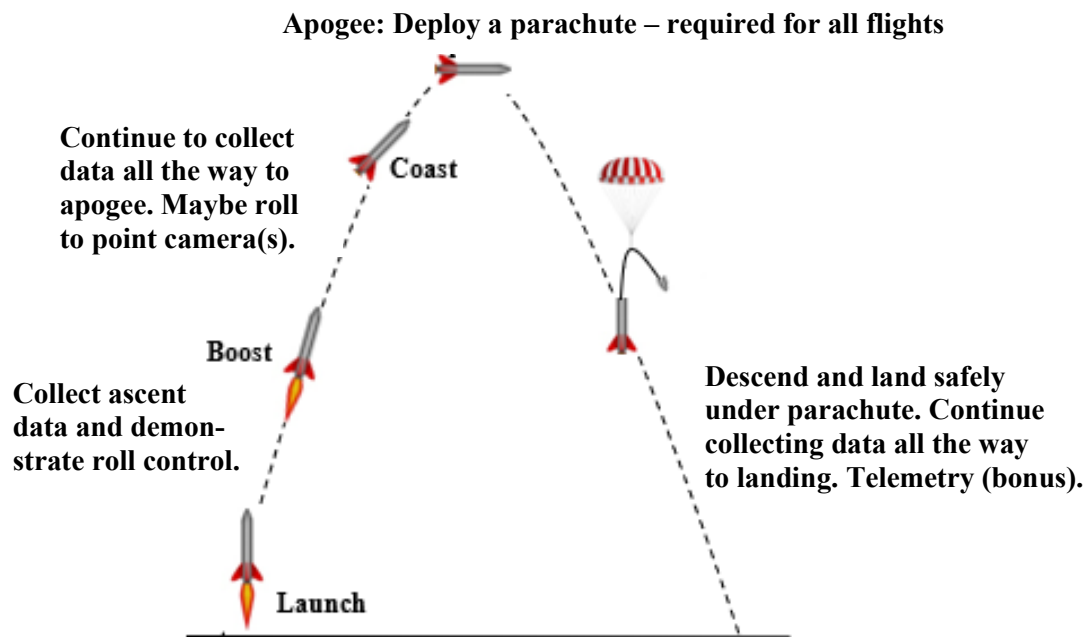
Apogee: Deploy a parachute – required for all flights

Continue to collect data all the way to apogee. Maybe roll to point camera(s).

Coast

Boost

Collect ascent data and demonstrate roll control.

Descend and land safely under parachute. Continue collecting data all the way to landing. Telemetry (bonus).

Launch